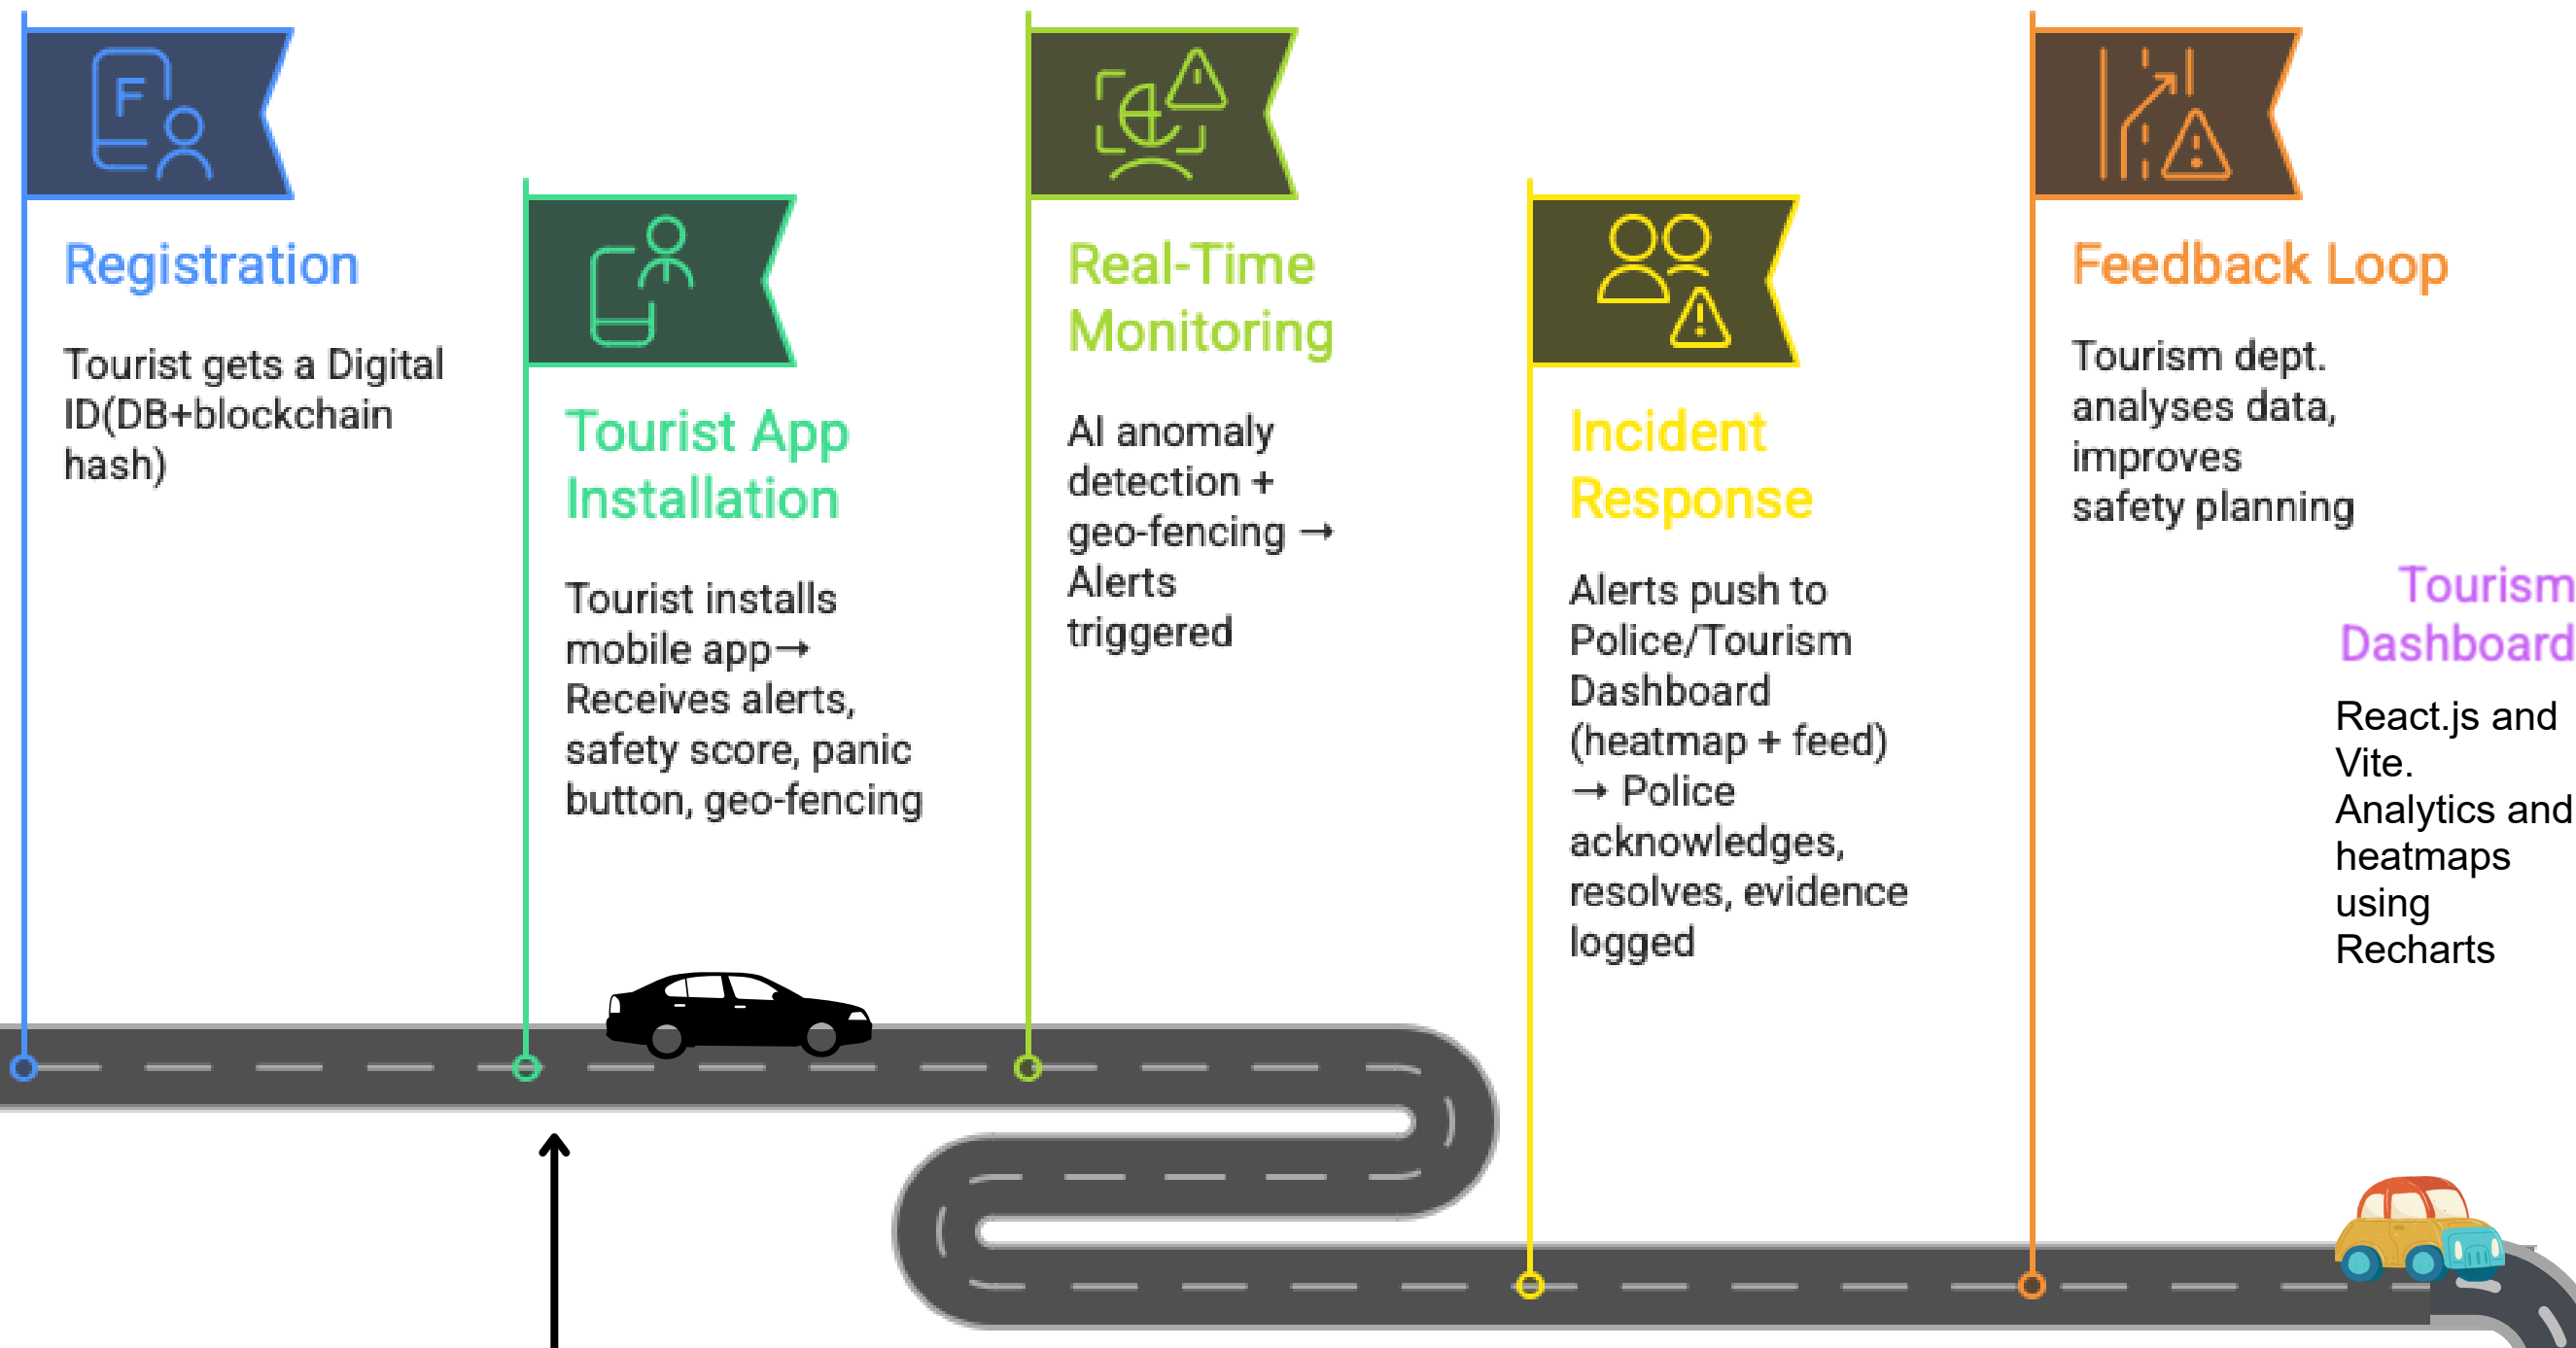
F

Registration

Tourist gets a Digital ID(DB+blockchain hash)

Tourist App Installation

Tourist installs mobile app→ Receives alerts, safety score, panic button, geo-fencing

Real-Time Monitoring

AI anomaly detection + geo-fencing → Alerts triggered

Incident Response

Alerts push to Police/Tourism Dashboard (heatmap + feed) → Police acknowledges, resolves, evidence logged

Feedback Loop

Tourism dept. analyses data, improves safety planning

Tourism Dashboard

React.js and Vite. Analytics and heatmaps using Recharts